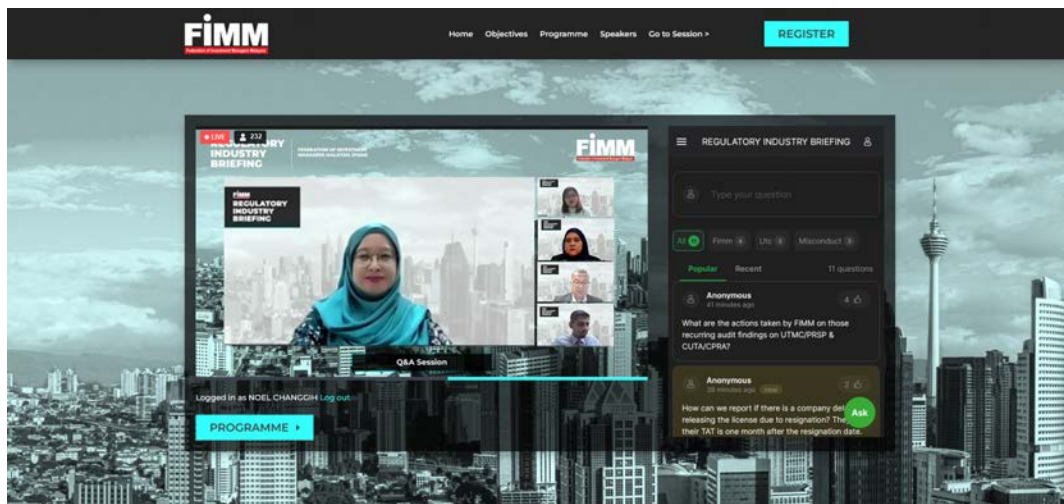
FiMM
Federation of Investment Managers Malaysia

Home Objectives Programme Speakers Go to Session >

REGISTER

LIVE 232

REGULATORY INDUSTRY BRIEFING

FEDERATION OF INVESTMENT MANAGERS MALAYSIA (FIMM)

FiMM

REGULATORY INDUSTRY BRIEFING

Q&A Session

Logged in as NOEL CHANGGIH Log out

PROGRAMME ▸

REGULATORY INDUSTRY BRIEFING

Type your question

All Fimm Uts Misconduct

Popular Recent 11 questions

Anonymous
41 minutes ago
4
What are the actions taken by FIMM on those recurring audit findings on UTMC/PRSP & CUTA/CPRA?

Anonymous
38 minutes ago
2
How can we report if there is a company del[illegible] releasing the license due to resignation? The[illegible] their TAT is one month after the resignation date.

Ask